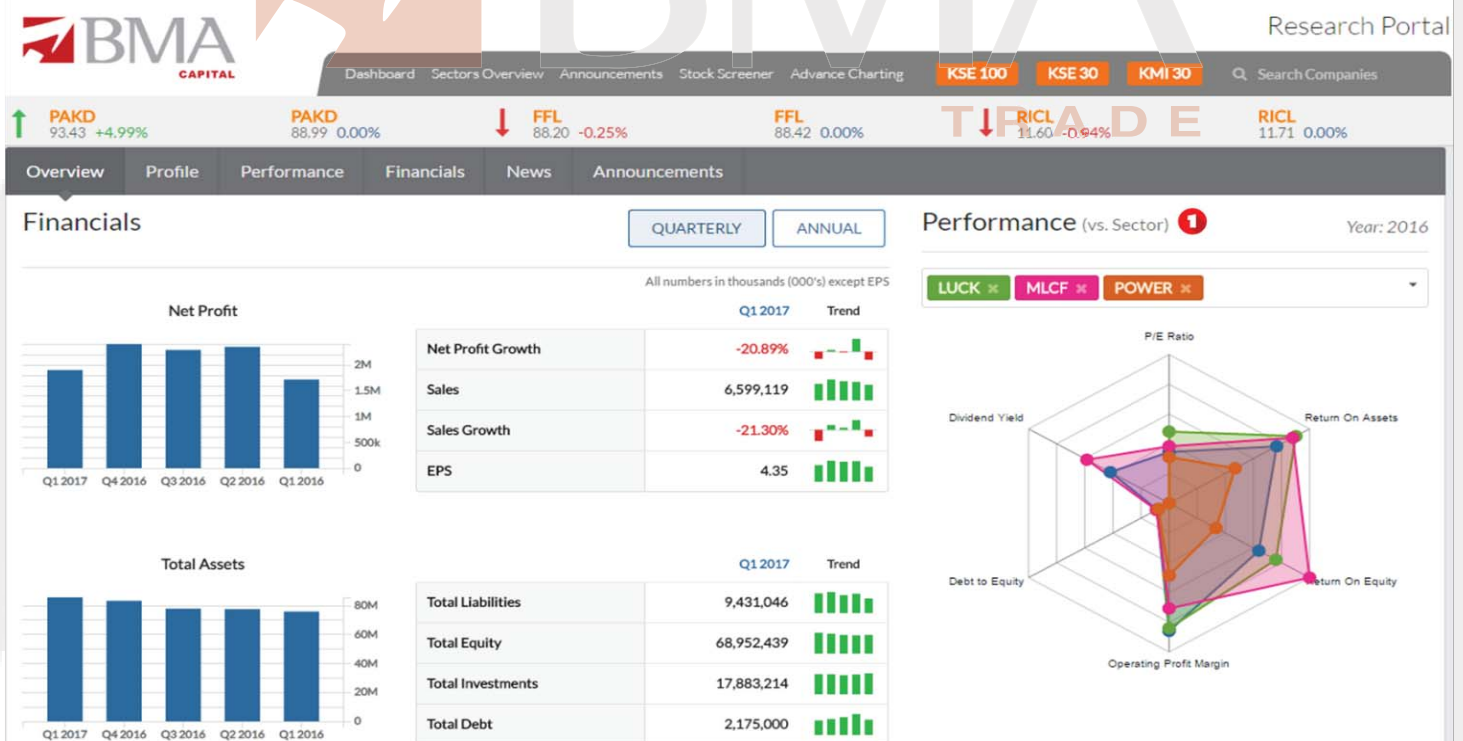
BMA CAPITAL

Research Portal

Dashboard Sectors Overview Announcements Stock Screener Advance Charting KSE 100 KSE 30 KMI 30 Search Companies

PAKD 93.43 +4.99%
PAKD 88.99 0.00%
FFL 88.20 -0.25%
FFL 88.42 0.00%
RICL 11.60 -0.94%
RICL 11.71 0.00%

TRADE

Overview Profile Performance Financials News Announcements

Financials

QUARTERLY ANNUAL

All numbers in thousands (000's) except EPS

Net Profit

2M
1.5M
1M
500k
0

Q1 2017 Q4 2016 Q3 2016 Q2 2016 Q1 2016

| | Q1 2017 | Trend |
|---|---|---|
| Net Profit Growth | -20.89% | |
| Sales | 6,599,119 | |
| Sales Growth | -21.30% | |
| EPS | 4.35 | |

Total Assets

80M
60M
40M
20M
0

Q1 2017 Q4 2016 Q3 2016 Q2 2016 Q1 2016

| | Q1 2017 | Trend |
|---|---|---|
| Total Liabilities | 9,431,046 | |
| Total Equity | 68,952,439 | |
| Total Investments | 17,883,214 | |
| Total Debt | 2,175,000 | |

Performance (vs. Sector) 1

Year: 2016

LUCK × MLCF × POWER ×

P/E Ratio
Return On Assets
Return On Equity
Operating Profit Margin
Debt to Equity
Dividend Yield